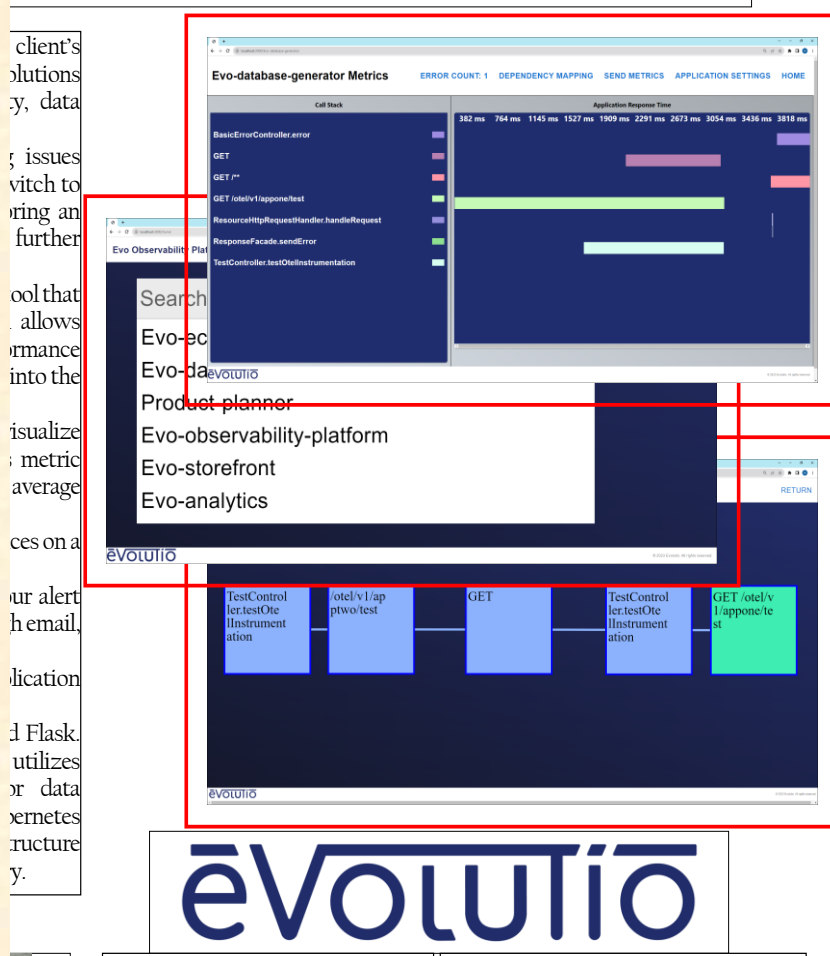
client's
olutions
ty, data

g issues
witch to
oring an
further

ool that
allows
ormance
into the

isualize
metric
average

ces on a

ur alert
h email,

lication

d Flask.
utilizes
or data
bernetes
tructure
y.

Evo-database-generator Metrics

ERROR COUNT: 1 DEPENDENCY MAPPING SEND METRICS APPLICATION SETTINGS HOME

Call Stack

BasicErrorController.error

GET

GET /**

GET /otel/v1/appone/test

ResourceHttpRequestHandler.handleRequest

ResponseFacade.sendError

TestController.testOtelInstrumentation

Application Response Time

382 ms 764 ms 1145 ms 1527 ms 1909 ms 2291 ms 2673 ms 3054 ms 3436 ms 3818 ms

EVOLUTIO

Evo Observability Plat

Search

Evo-ec

Evo-da

Product planner

Evo-observability-platform

Evo-storefront

Evo-analytics

EVOLUTIO

RETURN

TestController.testOtelInstrumentation

/otel/v1/apptwo/test

GET

TestController.testOtelInstrumentation

GET /otel/v1/appone/test

EVOLUTIO

EVOLUTIO